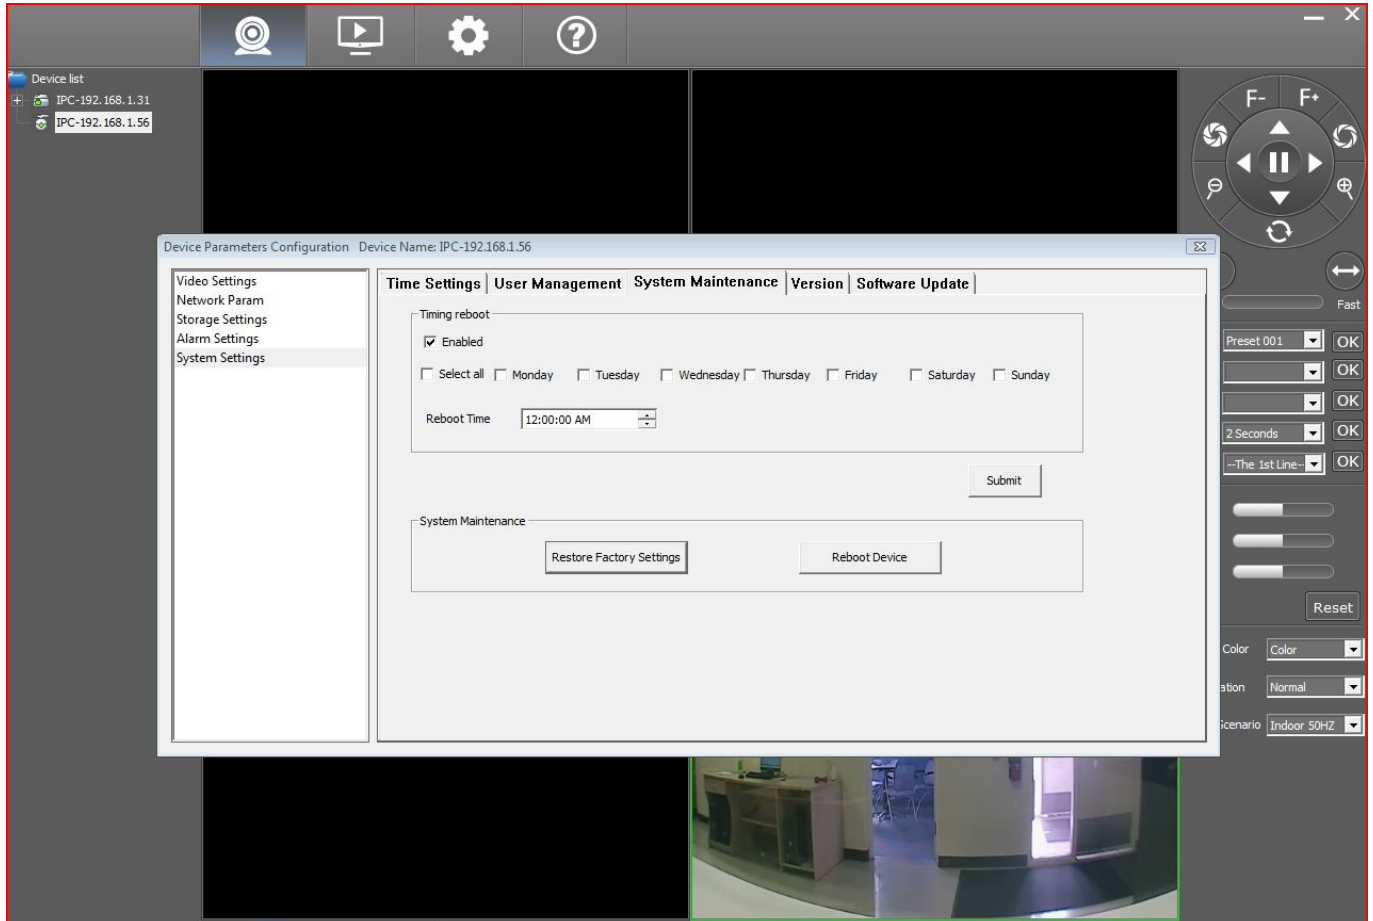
Device list
IPC-192.168.1.31
IPC-192.168.1.56

F-
F+

Device Parameters Configuration Device Name: IPC-192.168.1.56

Video Settings
Network Param
Storage Settings
Alarm Settings
System Settings

Time Settings | User Management | System Maintenance | Version | Software Update

Timing reboot
Enabled
Select all Monday Tuesday Wednesday Thursday Friday Saturday Sunday
Reboot Time 12:00:00 AM

Submit

System Maintenance
Restore Factory Settings
Reboot Device

Fast
Preset 001 OK
OK
OK
2 Seconds OK
--The 1st Line-- OK

Reset

Color Color
ation Normal
cenario Indoor 50HZ